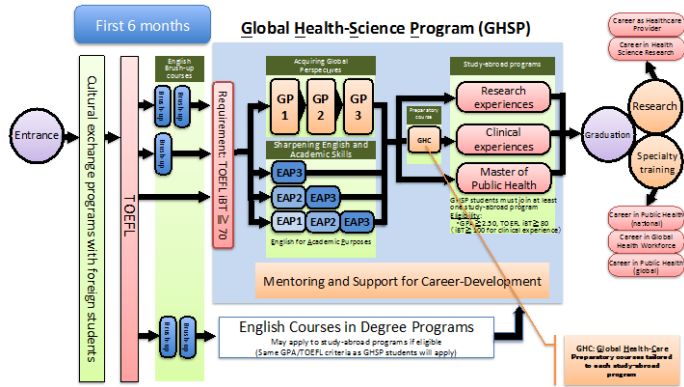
First 6 months

Global Health-Science Program (GHSP)

Entrance

Cultural exchange programs with foreign students

TOEFL

English Brush-up courses

Brush up

Brush up

Brush up

Brush up

Brush up

Requirement: TOEFL iBT ≧ 70

Acquiring Global Perspectives

GP 1

GP 2

GP 3

Sharpening English and Academic Skills

EAP3

EAP2

EAP3

EAP1

EAP2

EAP3

English for Academic Purposes

Preparatory course

GHC

Study-abroad programs

Research experiences

Clinical experiences

Master of Public Health

GHSP students must join at least one study-abroad program
Eligibility:
*GPA ≧ 2.50, TOEFL iBT ≧ 80 (iBT ≧ 100 for clinical experience)

Mentoring and Support for Career-Development

Graduation

Research

Specialty training

Career as Healthcare Provider

Career in Health Science Research

Career in Public Health (national)

Career in Global Health Workforce

Career in Public Health (global)

English Courses in Degree Programs
May apply to study-abroad programs if eligible
(Same GPA/TOEFL criteria as GHSP students will apply)

GHC: Global Health-Care Preparatory courses tailored to each study-abroad program